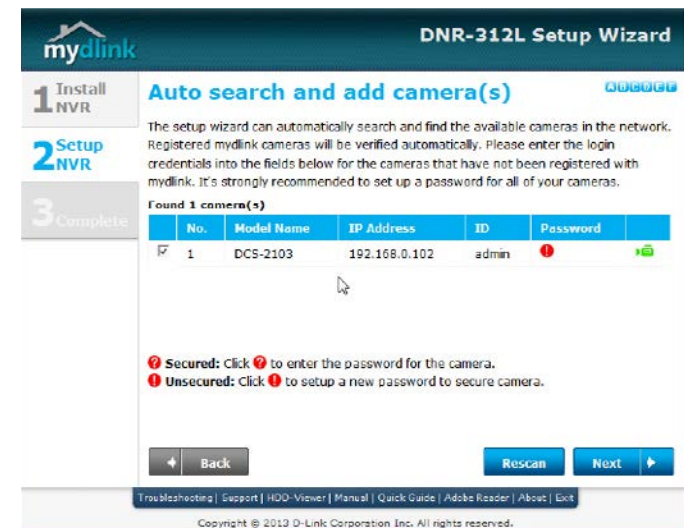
mydlink

DNR-312L Setup Wizard

1 Install NVR

2 Setup NVR

3 Complete

Auto search and add camera(s)

ABCDEF

The setup wizard can automatically search and find the available cameras in the network. Registered mydlink cameras will be verified automatically. Please enter the login credentials into the fields below for the cameras that have not been registered with mydlink. It's strongly recommended to set up a password for all of your cameras.

Found 1 camera(s)

| | No. | Model Name | IP Address | ID | Password | |
|---|---|---|---|---|---|---|
| ☑ | 1 | DCS-2103 | 192.168.0.102 | admin | ! | |

? Secured: Click ? to enter the password for the camera.
! Unsecured: Click ! to setup a new password to secure camera.

Back

Rescan

Next

Troubleshooting | Support | HOO-Viewer | Manual | Quick Guide | Adobe Reader | About | Exit

Copyright © 2013 D-Link Corporation Inc. All rights reserved.